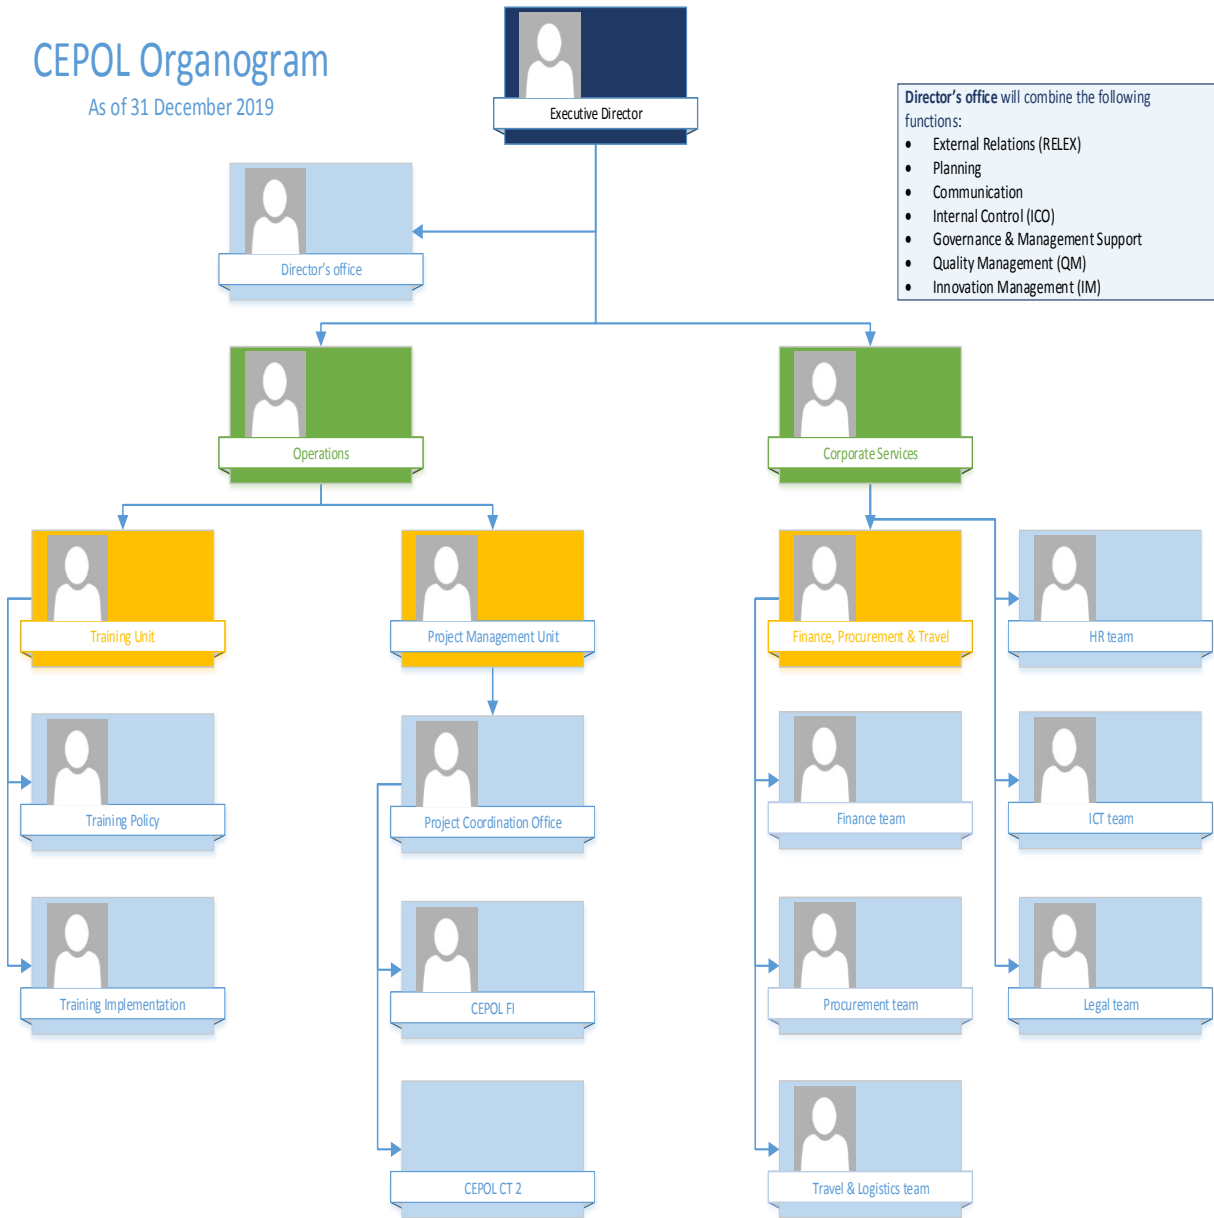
CEPOL Organogram

As of 31 December 2019

Executive Director

Director's office will combine the following functions:
- External Relations (RELEX)
- Planning
- Communication
- Internal Control (ICO)
- Governance & Management Support
- Quality Management (QM)
- Innovation Management (IM)

Director's office

Operations

Corporate Services

Training Unit

Project Management Unit

Finance, Procurement & Travel

HR team

Training Policy

Project Coordination Office

Finance team

ICT team

Training Implementation

CEPOL FI

Procurement team

Legal team

CEPOL CT 2

Travel & Logistics team